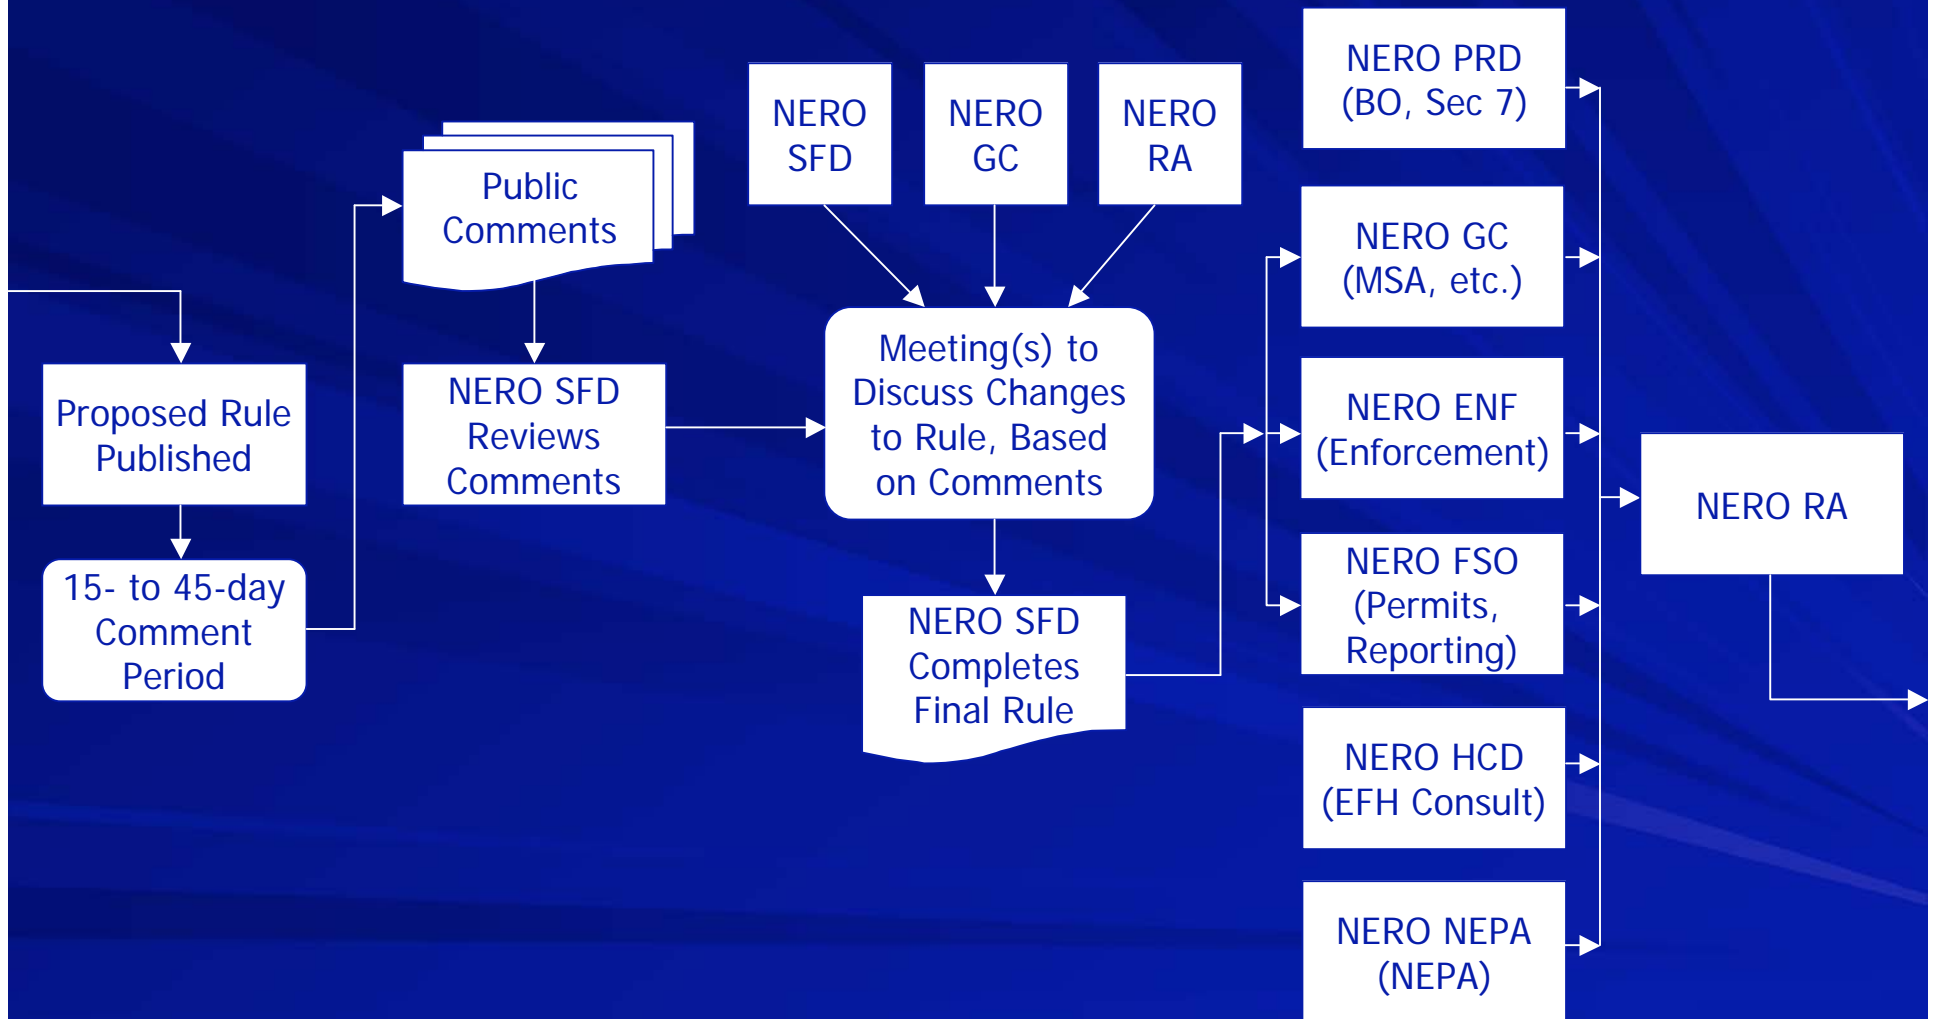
Proposed Rule Published

15- to 45-day Comment Period

Public Comments

NERO SFD Reviews Comments

NERO SFD

NERO GC

NERO RA

Meeting(s) to Discuss Changes to Rule, Based on Comments

NERO SFD Completes Final Rule

NERO PRD (BO, Sec 7)

NERO GC (MSA, etc.)

NERO ENF (Enforcement)

NERO FSO (Permits, Reporting)

NERO HCD (EFH Consult)

NERO NEPA (NEPA)

NERO RA